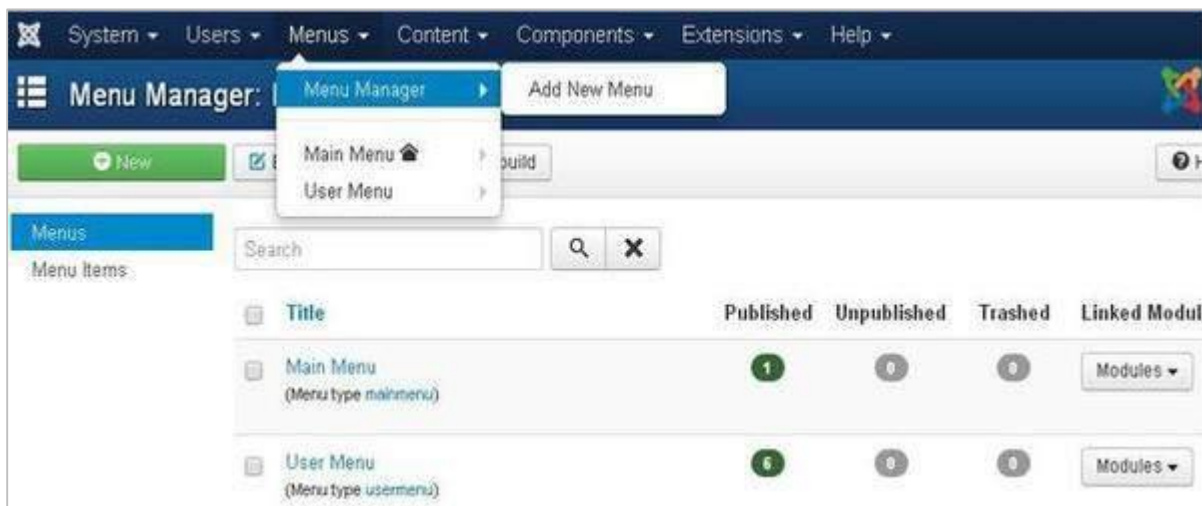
System ▾ Users ▾ Menus ▾ Content ▾ Components ▾ Extensions ▾ Help ▾

Menu Manager: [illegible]

Menu Manager

Add New Menu

Main Menu

User Menu

New

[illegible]build

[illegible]

Menus

Menu Items

Search

| | Title | Published | Unpublished | Trashed | Linked Modul |
|---|---|---|---|---|---|
| | Main Menu (Menu type mainmenu) | 1 | 0 | 0 | Modules ▾ |
| | User Menu (Menu type usermenu) | 6 | 0 | 0 | Modules ▾ |